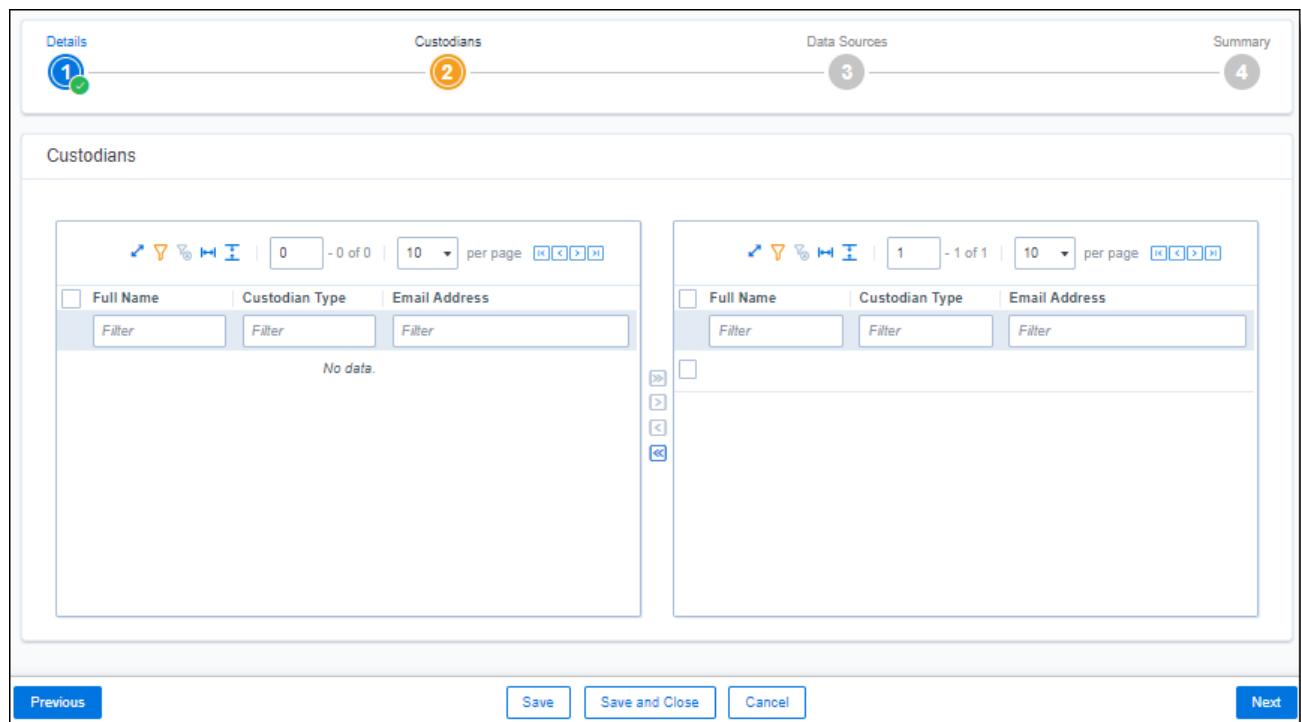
Details
1
Custodians
2
Data Sources
3
Summary
4

Custodians

0 - 0 of 0 10 per page

| Full Name | Custodian Type | Email Address |
|---|---|---|
| Filter | Filter | Filter |

No data.

1 - 1 of 1 10 per page

| Full Name | Custodian Type | Email Address |
|---|---|---|
| Filter | Filter | Filter |

Previous
Save
Save and Close
Cancel
Next